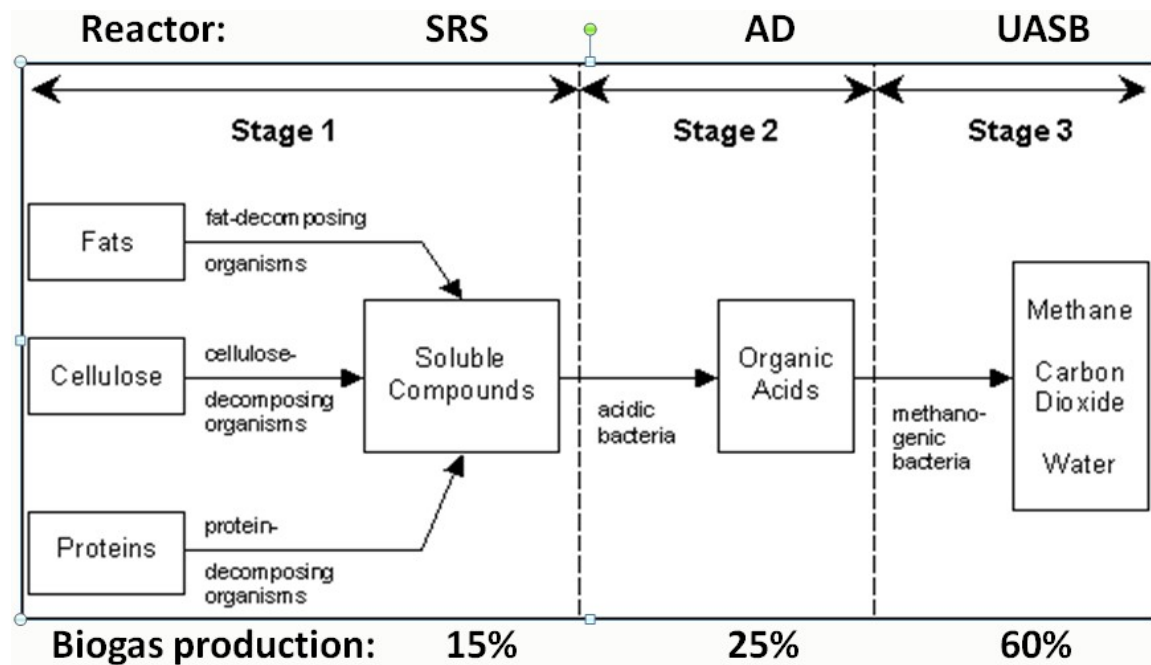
Reactor: SRS AD UASB

Stage 1

Stage 2

Stage 3

Fats

fat-decomposing organisms

Cellulose

cellulose-decomposing organisms

Proteins

protein-decomposing organisms

Soluble Compounds

acidic bacteria

Organic Acids

methanogenic bacteria

Methane

Carbon Dioxide

Water

Biogas production: 15% 25% 60%